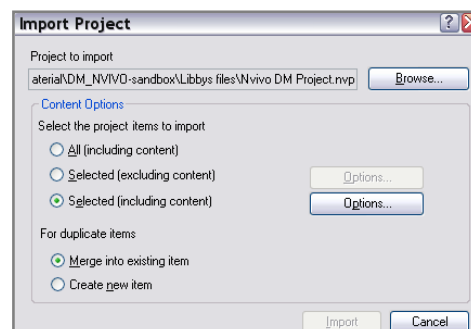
Import Project

Project to import

aterial\DM_NVIVO-sandbox\Libbys files\Nvivo DM Project.nvp

Browse...

Content Options

Select the project items to import

All (including content)

Selected (excluding content)

Options...

Selected (including content)

Options...

For duplicate items

Merge into existing item

Create new item

Import

Cancel